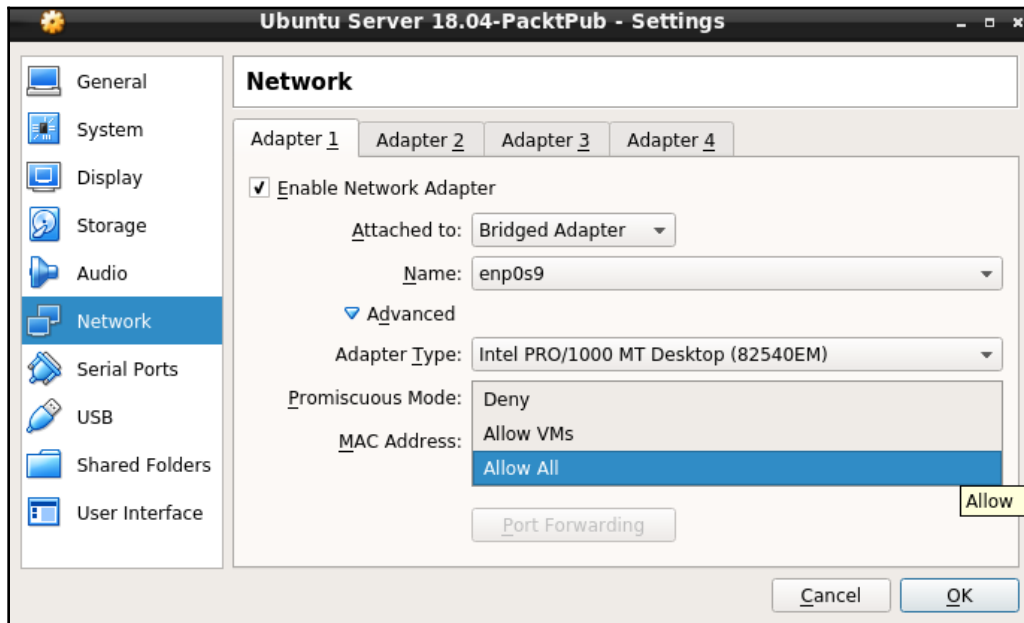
Ubuntu Server 18.04-PacktPub - Settings

General
System
Display
Storage
Audio
Network
Serial Ports
USB
Shared Folders
User Interface

Network

Adapter 1 | Adapter 2 | Adapter 3 | Adapter 4

✓ Enable Network Adapter

Attached to: Bridged Adapter

Name: enp0s9

Advanced

Adapter Type: Intel PRO/1000 MT Desktop (82540EM)

Promiscuous Mode: Deny
Allow VMs
Allow All

MAC Address:

Allow

Port Forwarding

Cancel OK